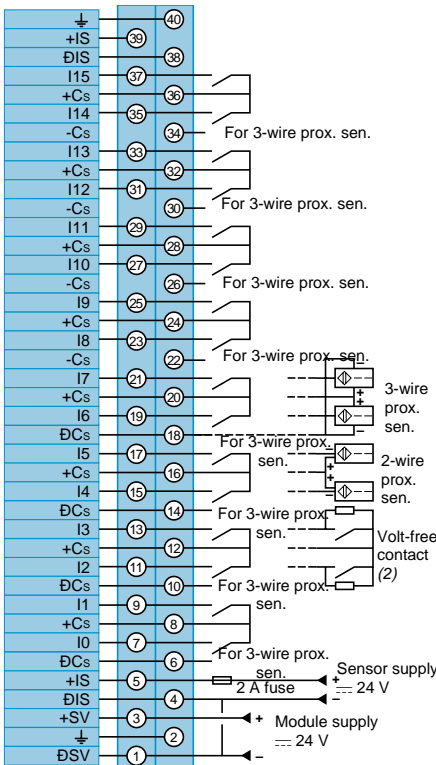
⏚ 40
+IS 39
ÐIS 38
I15 37
+Cs 36
I14 35
-Cs 34 For 3-wire prox. sen.
I13 33
+Cs 32
I12 31
-Cs 30 For 3-wire prox. sen.
I11 29
+Cs 28
I10 27
-Cs 26 For 3-wire prox. sen.
I9 25
+Cs 24
I8 23
-Cs 22 For 3-wire prox. sen.
I7 21
+Cs 20
I6 19
ÐCs 18
I5 17
+Cs 16
I4 15
ÐCs 14
I3 13
+Cs 12
I2 11
ÐCs 10
I1 9
+Cs 8
I0 7
ÐCs 6
+IS 5
ÐIS 4
+SV 3
⏚ 2
ÐSV 1

For 3-wire prox. sen.
For 3-wire prox. sen.
For 3-wire prox. sen.
For 3-wire prox. sen.

3-wire prox. sen.
2-wire prox. sen.
Volt-free contact (2)

Sensor supply
+
–
$\overline{\phantom{x}}$ 24 V
2 A fuse

Module supply
+
–
$\overline{\phantom{x}}$ 24 V